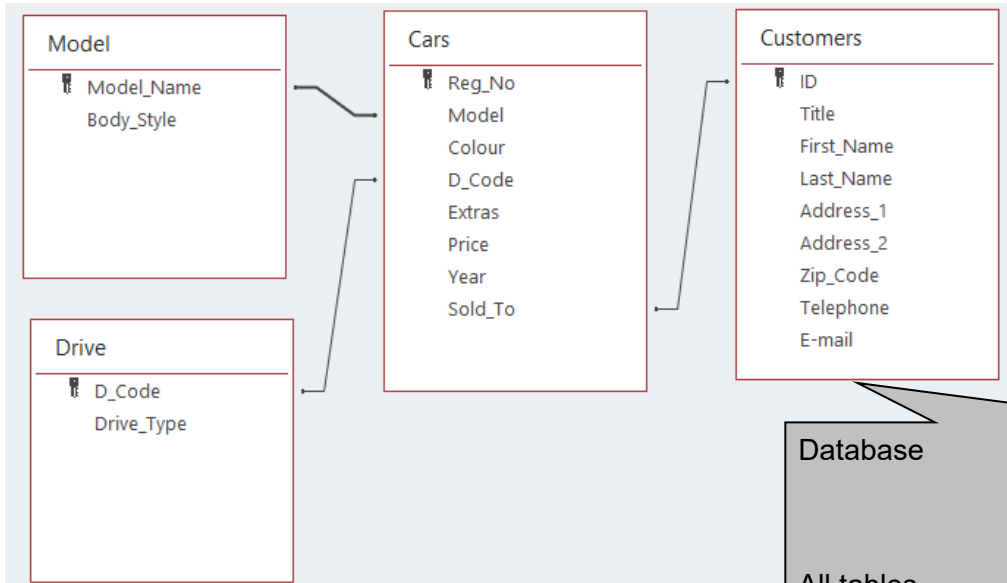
Model
Model_Name
Body_Style

Cars
Reg_No
Model
Colour
D_Code
Extras
Price
Year
Sold_To

Customers
ID
Title
First_Name
Last_Name
Address_1
Address_2
Zip_Code
Telephone
E-mail

Drive
D_Code
Drive_Type

Database

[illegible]